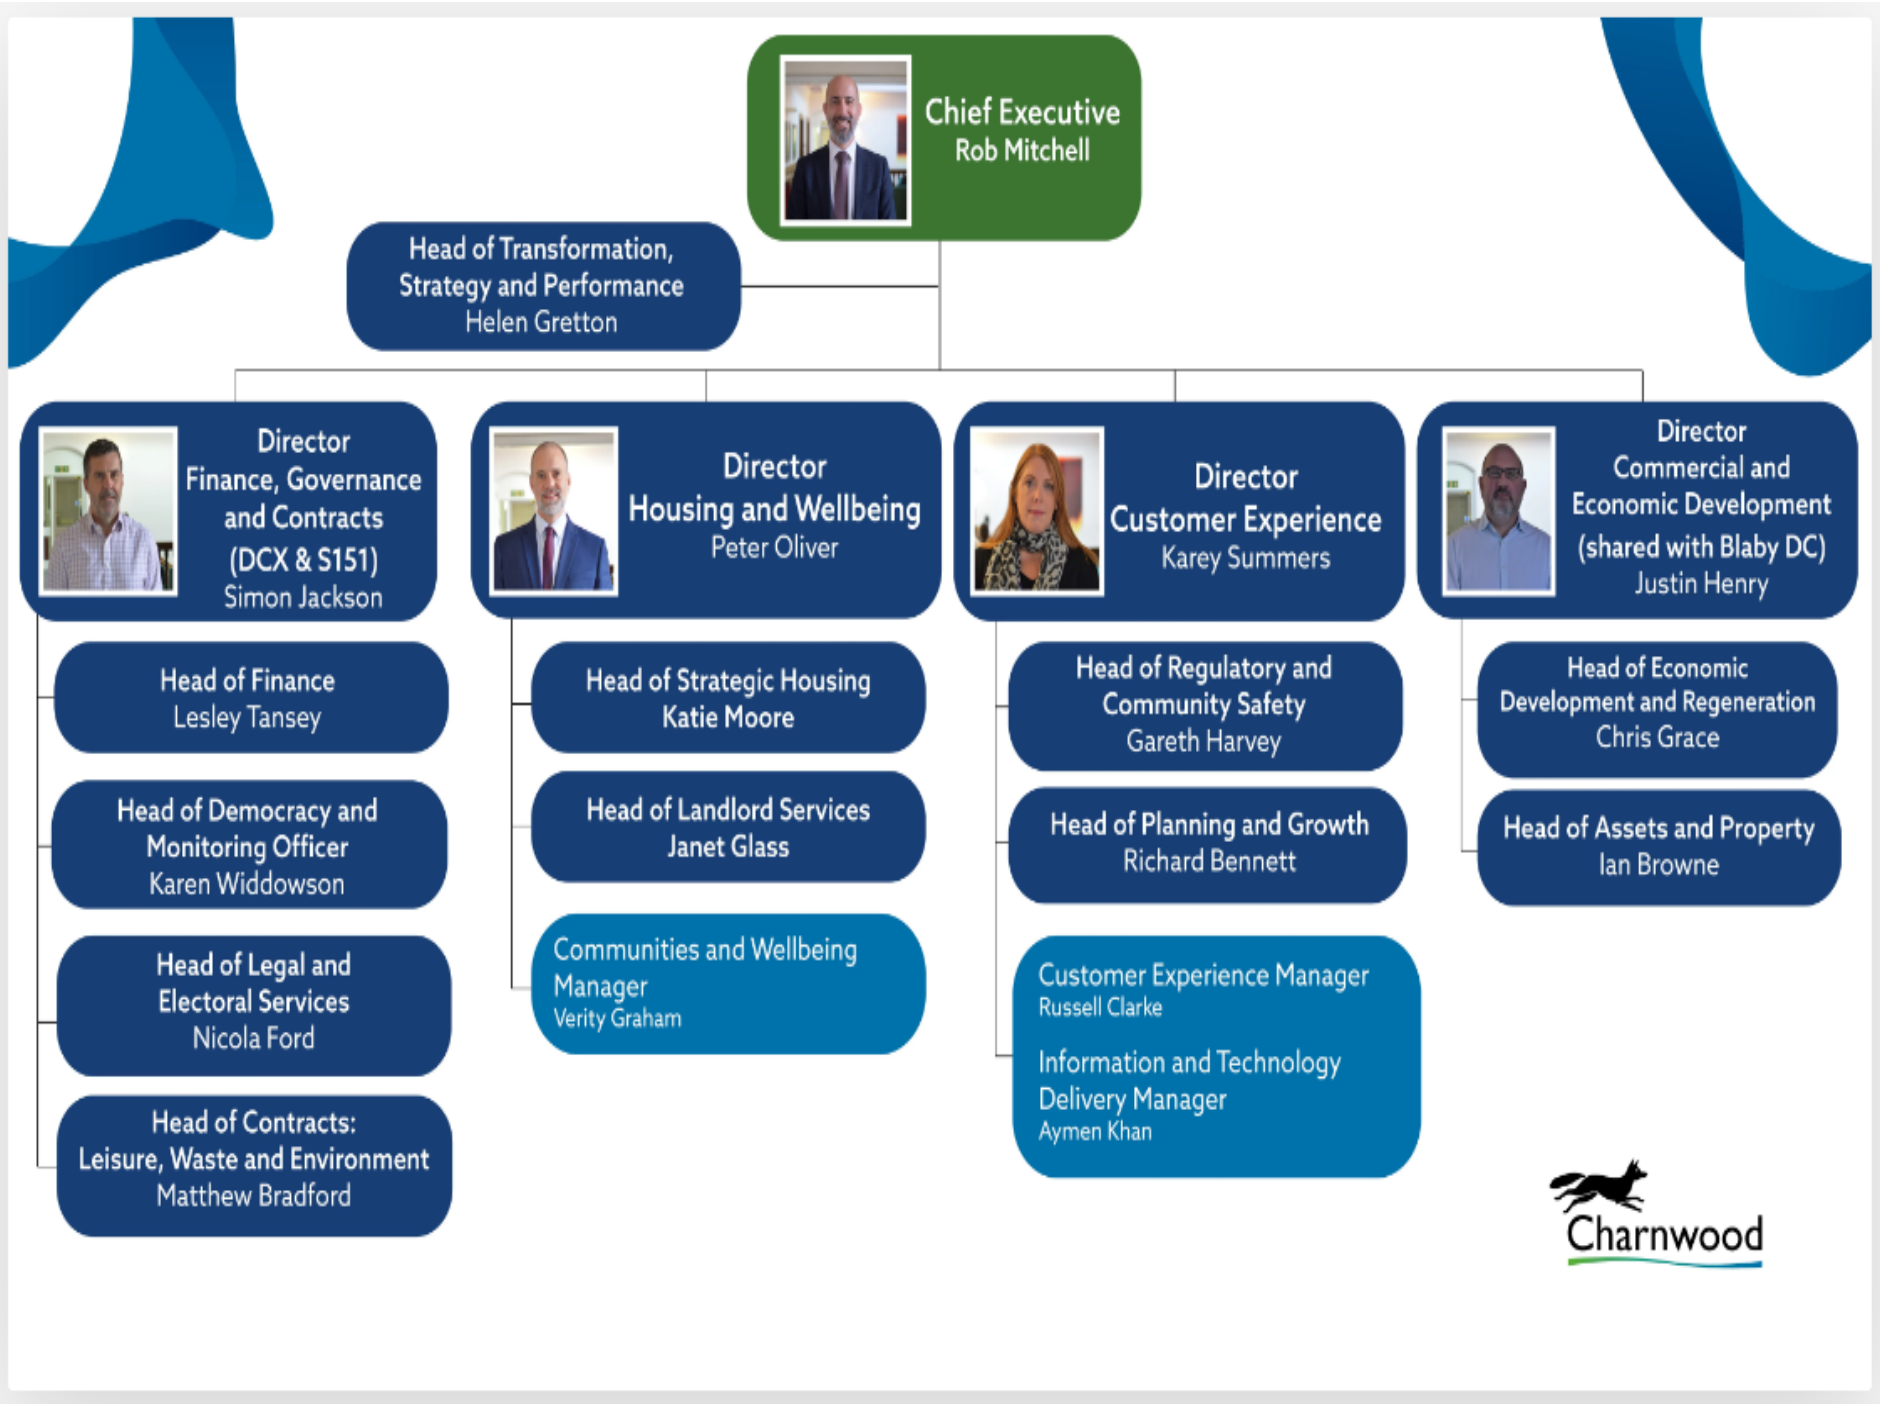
Chief Executive
Rob Mitchell

Head of Transformation, Strategy and Performance
Helen Gretton

Director
Finance, Governance and Contracts (DCX & S151)
Simon Jackson

Head of Finance
Lesley Tansey

Head of Democracy and Monitoring Officer
Karen Widdowson

Head of Legal and Electoral Services
Nicola Ford

Head of Contracts: Leisure, Waste and Environment
Matthew Bradford

Director
Housing and Wellbeing
Peter Oliver

Head of Strategic Housing
Katie Moore

Head of Landlord Services
Janet Glass

Communities and Wellbeing Manager
Verity Graham

Director
Customer Experience
Karey Summers

Head of Regulatory and Community Safety
Gareth Harvey

Head of Planning and Growth
Richard Bennett

Customer Experience Manager
Russell Clarke

Information and Technology Delivery Manager
Aymen Khan

Director
Commercial and Economic Development (shared with Blaby DC)
Justin Henry

Head of Economic Development and Regeneration
Chris Grace

Head of Assets and Property
Ian Browne

Charnwood